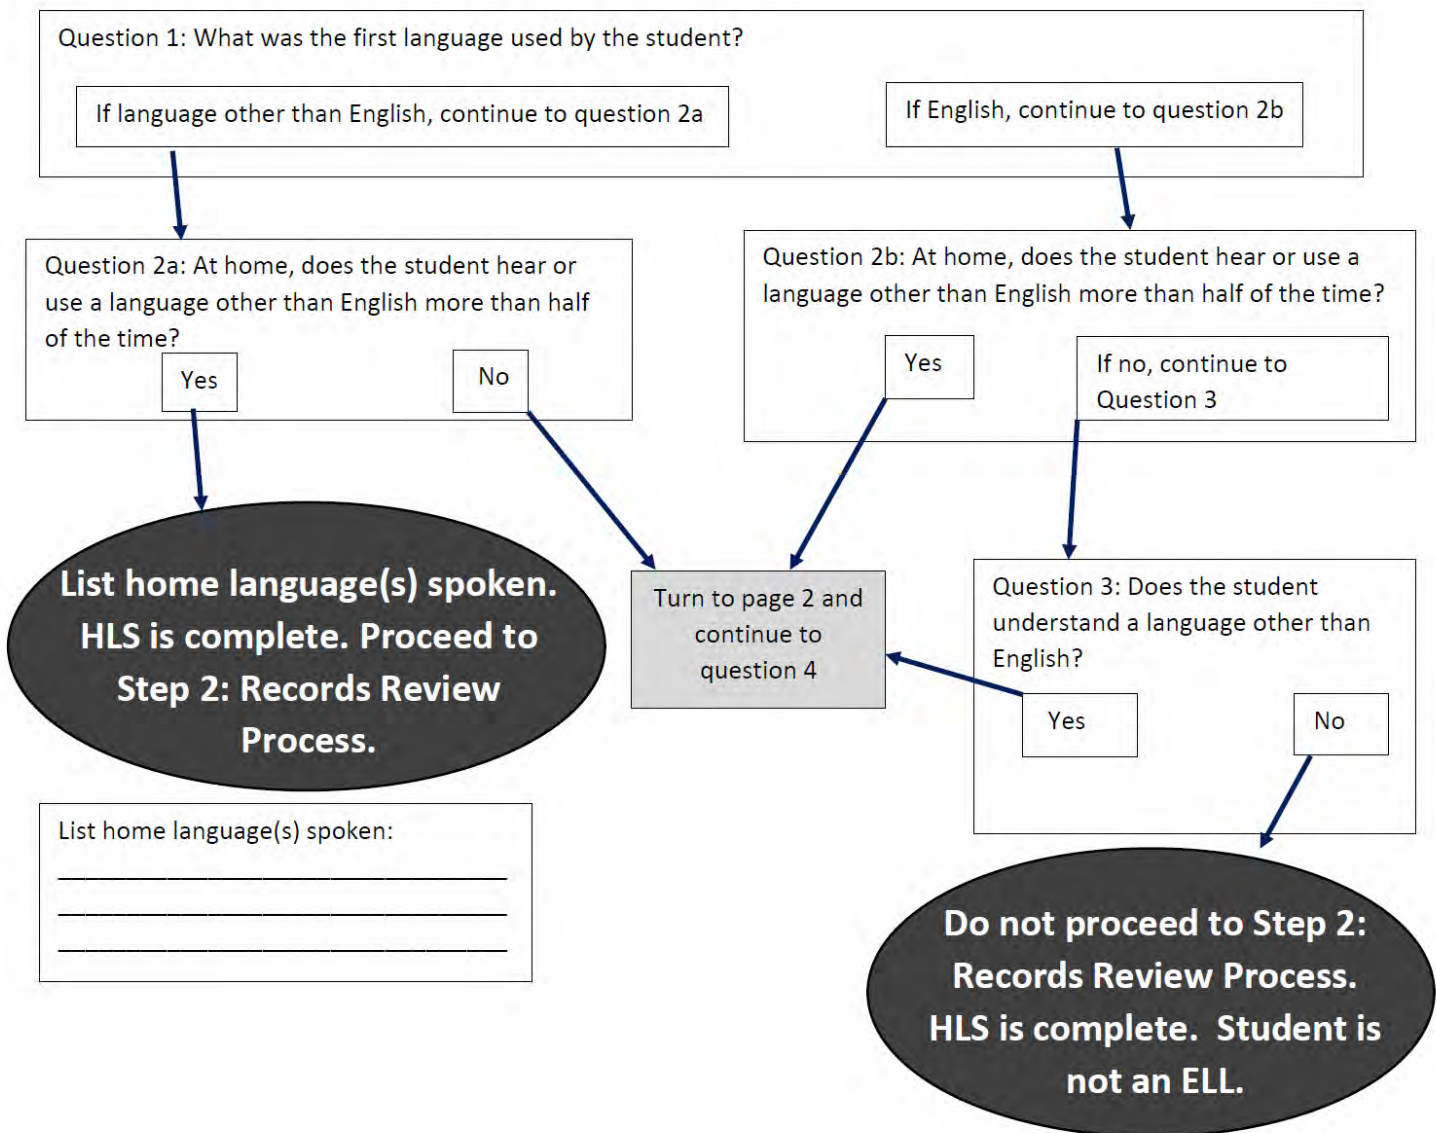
Question 1: What was the first language used by the student?

If language other than English, continue to question 2a

If English, continue to question 2b

Question 2a: At home, does the student hear or use a language other than English more than half of the time?

Yes

No

Question 2b: At home, does the student hear or use a language other than English more than half of the time?

Yes

If no, continue to Question 3

List home language(s) spoken. HLS is complete. Proceed to Step 2: Records Review Process.

Turn to page 2 and continue to question 4

Question 3: Does the student understand a language other than English?

Yes

No

List home language(s) spoken:
________________________________
________________________________
________________________________

Do not proceed to Step 2: Records Review Process. HLS is complete. Student is not an ELL.